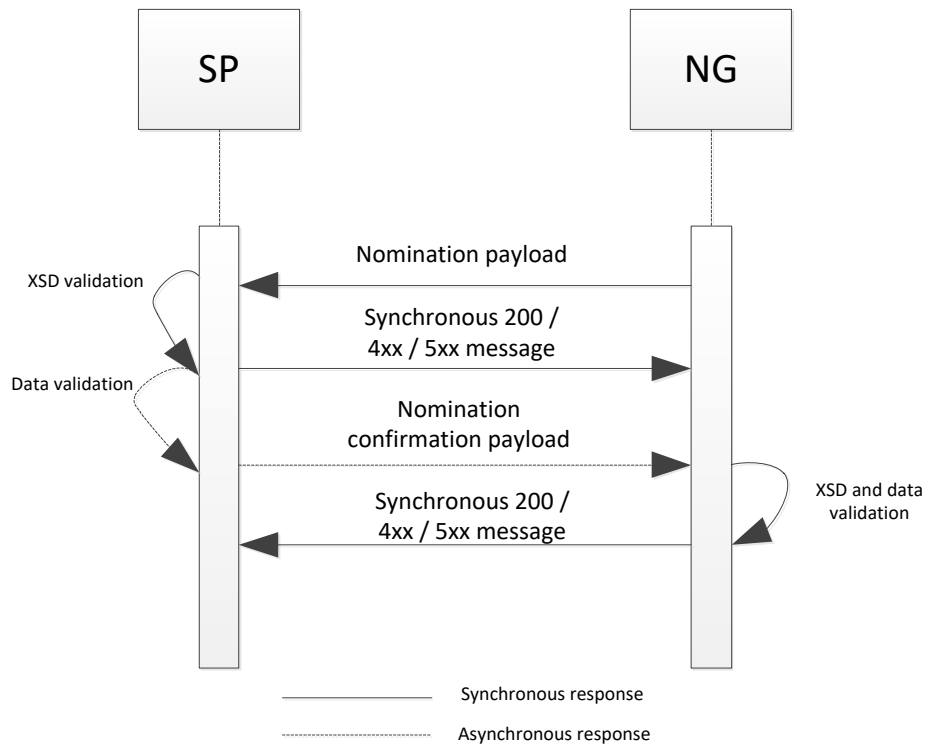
SP

NG

Nomination payload

XSD validation

Synchronous 200 / 4xx / 5xx message

Data validation

Nomination confirmation payload

Synchronous 200 / 4xx / 5xx message

XSD and data validation

Synchronous response

Asynchronous response